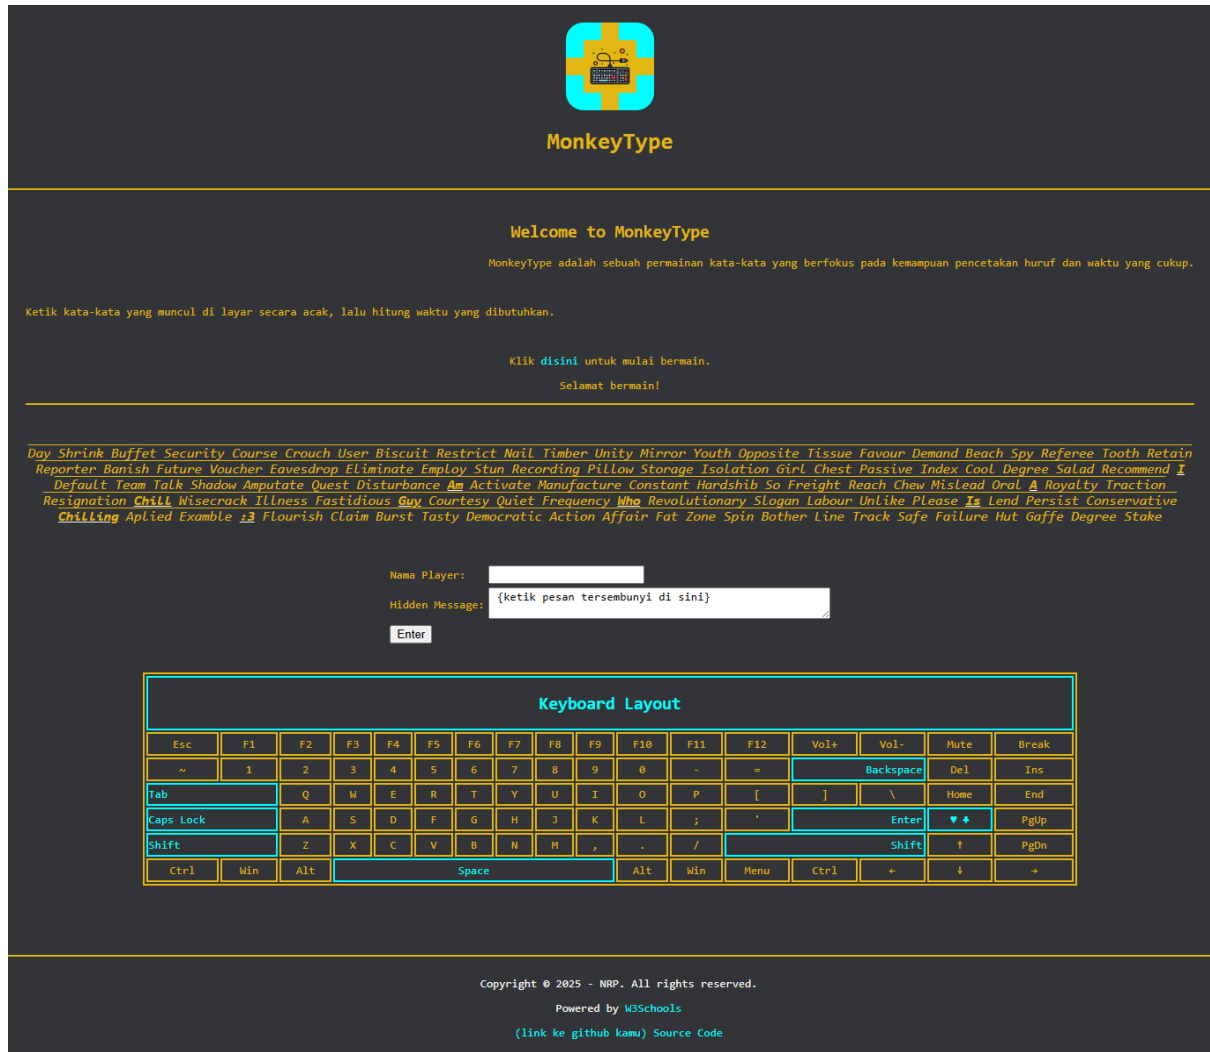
MonkeyType

Welcome to MonkeyType

MonkeyType adalah sebuah permainan kata-kata yang berfokus pada kemampuan pencetakan huruf dan waktu yang cukup.

Ketik kata-kata yang muncul di layar secara acak, lalu hitung waktu yang dibutuhkan.

Klik disini untuk mulai bermain.

Selamat bermain!

Day Shrink Buffet Security Course Crouch User Biscuit Restrict Nail Timber Unity Mirror Youth Opposite Tissue Favour Demand Beach Spy Referee Tooth Retain Reporter Banish Future Voucher Eavesdrop Eliminate Employ Stun Recording Pillow Storage Isolation Girl Chest Passive Index Cool Degree Salad Recommend I Default Team Talk Shadow Amputate Quest Disturbance Am Activate Manufacture Constant Hardship So Freight Reach Chew Mislead Oral A Royalty Traction Resignation Chill Wisecrack Illness Fastidious Guy Courtesy Quiet Frequency Who Revolutionary Slogan Labour Unlike Please Is Lend Persist Conservative Chilling Aplied Examble :3 Flourish Claim Burst Tasty Democratic Action Affair Fat Zone Spin Bother Line Track Safe Failure Hut Gaffe Degree Stake

Nama Player:
Hidden Message: {ketik pesan tersembunyi di sini}
Enter

Keyboard Layout

| Esc | F1 | F2 | F3 | F4 | F5 | F6 | F7 | F8 | F9 | F10 | F11 | F12 | Vol+ | Vol- | Mute | Break |
|---|---|---|---|---|---|---|---|---|---|---|---|---|---|---|---|---|
| ~ | 1 | 2 | 3 | 4 | 5 | 6 | 7 | 8 | 9 | 0 | - | = | Backspace | | Del | Ins |
| Tab | | Q | W | E | R | T | Y | U | I | O | P | [ | ] | \ | Home | End |
| Caps Lock | | A | S | D | F | G | H | J | K | L | ; | ' | Enter | | ♥ ♣ | PgUp |
| Shift | | Z | X | C | V | B | N | M | , | . | / | Shift | | | ↑ | PgDn |
| Ctrl | Win | Alt | Space | | | | | | | Alt | Win | Menu | Ctrl | ← | ↓ | → |

Copyright © 2025 - NRP. All rights reserved.

Powered by W3Schools

(link ke github kamu) Source Code